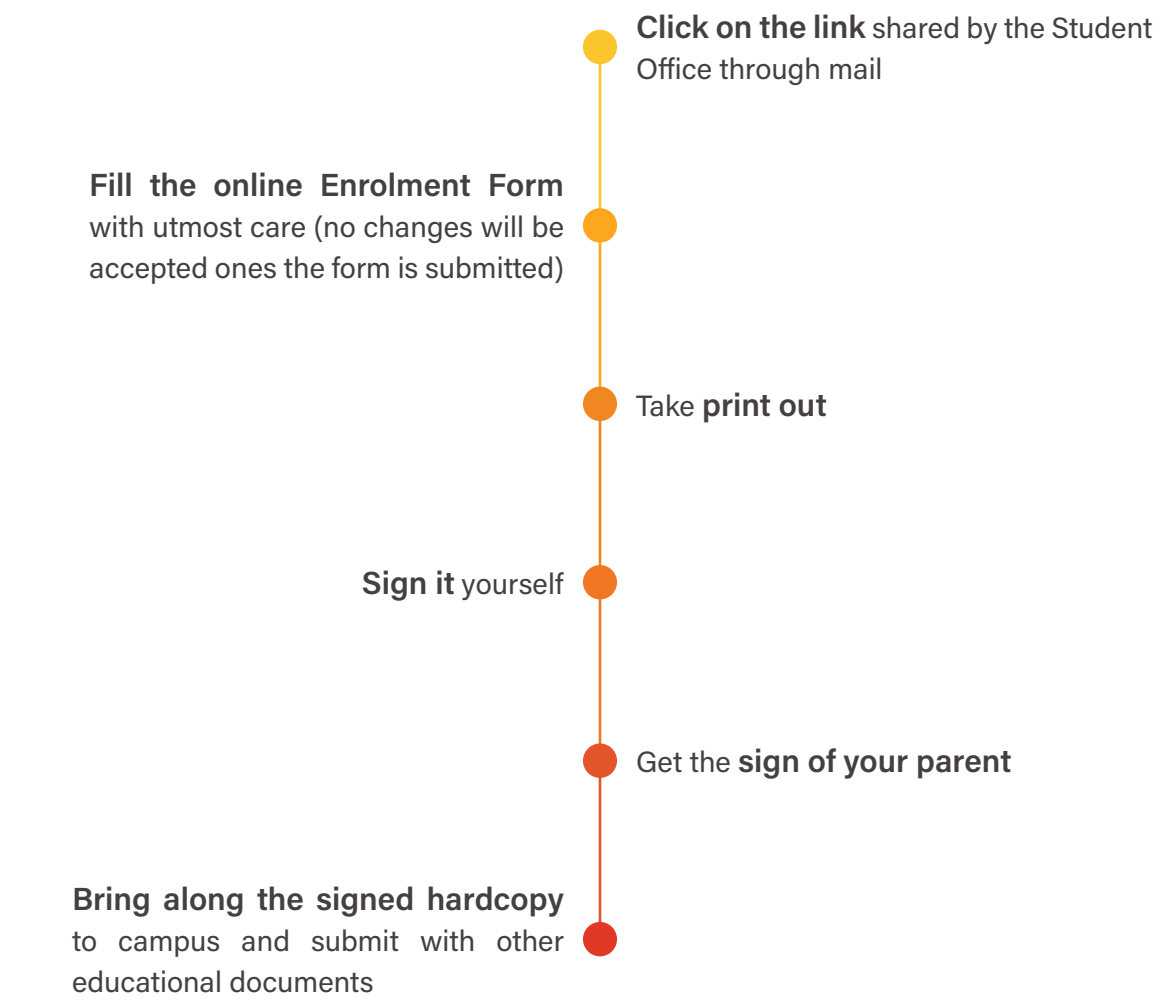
**Click on the link** shared by the Student Office through mail

**Fill the online Enrolment Form** with utmost care (no changes will be accepted ones the form is submitted)

Take **print out**

**Sign it** yourself

Get the **sign of your parent**

**Bring along the signed hardcopy** to campus and submit with other educational documents